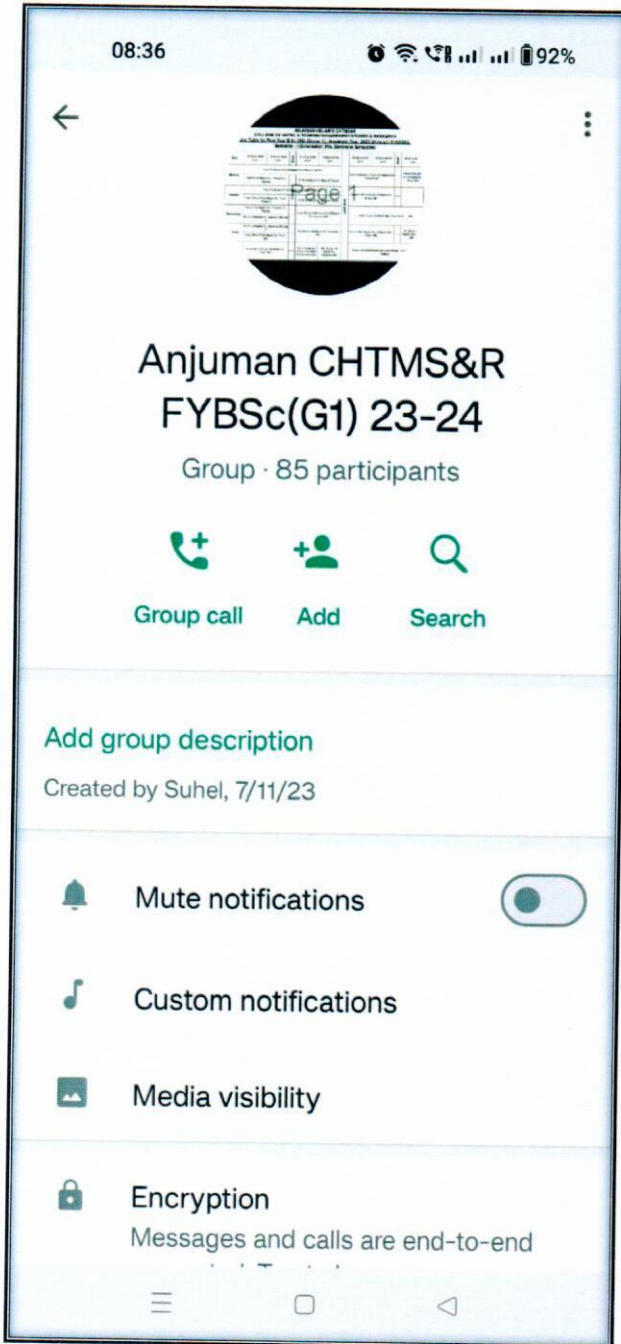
08:36 92%

Page 1

Anjuman CHTMS&R FYBSc(G1) 23-24

Group · 85 participants

Group call
Add
Search

Add group description

Created by Suhel, 7/11/23

Mute notifications

Custom notifications

Media visibility

Encryption
Messages and calls are end-to-end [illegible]